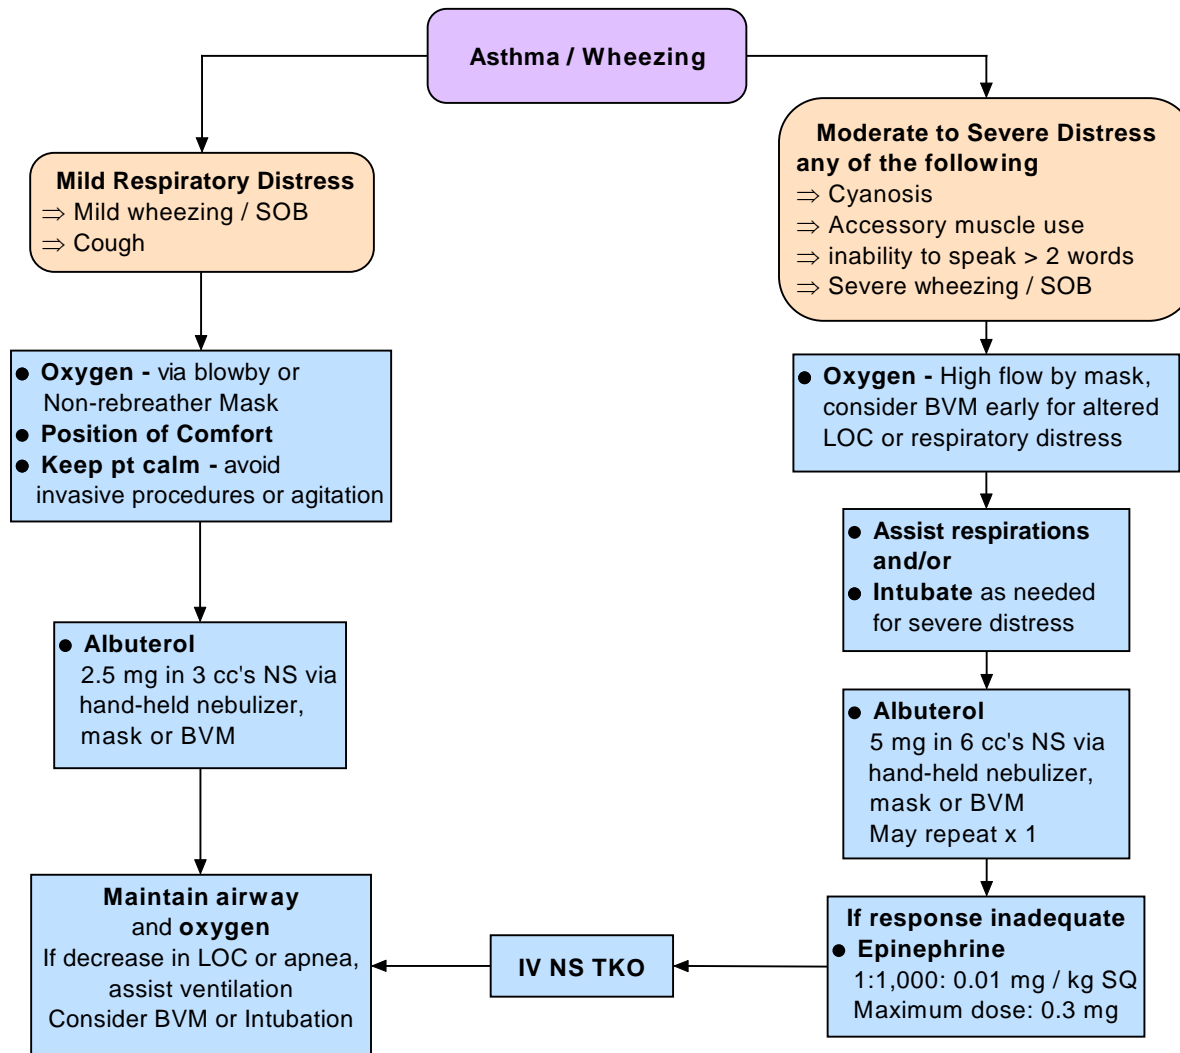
Asthma / Wheezing

Mild Respiratory Distress
⇒ Mild wheezing / SOB
⇒ Cough

Oxygen - via blowby or Non-rebreather Mask
Position of Comfort
Keep pt calm - avoid invasive procedures or agitation

Albuterol
2.5 mg in 3 cc's NS via hand-held nebulizer, mask or BVM

Maintain airway and oxygen
If decrease in LOC or apnea, assist ventilation
Consider BVM or Intubation

Moderate to Severe Distress any of the following
⇒ Cyanosis
⇒ Accessory muscle use
⇒ inability to speak > 2 words
⇒ Severe wheezing / SOB

Oxygen - High flow by mask, consider BVM early for altered LOC or respiratory distress

Assist respirations and/or
Intubate as needed for severe distress

Albuterol
5 mg in 6 cc's NS via hand-held nebulizer, mask or BVM
May repeat x 1

If response inadequate
Epinephrine
1:1,000: 0.01 mg / kg SQ
Maximum dose: 0.3 mg

IV NS TKO